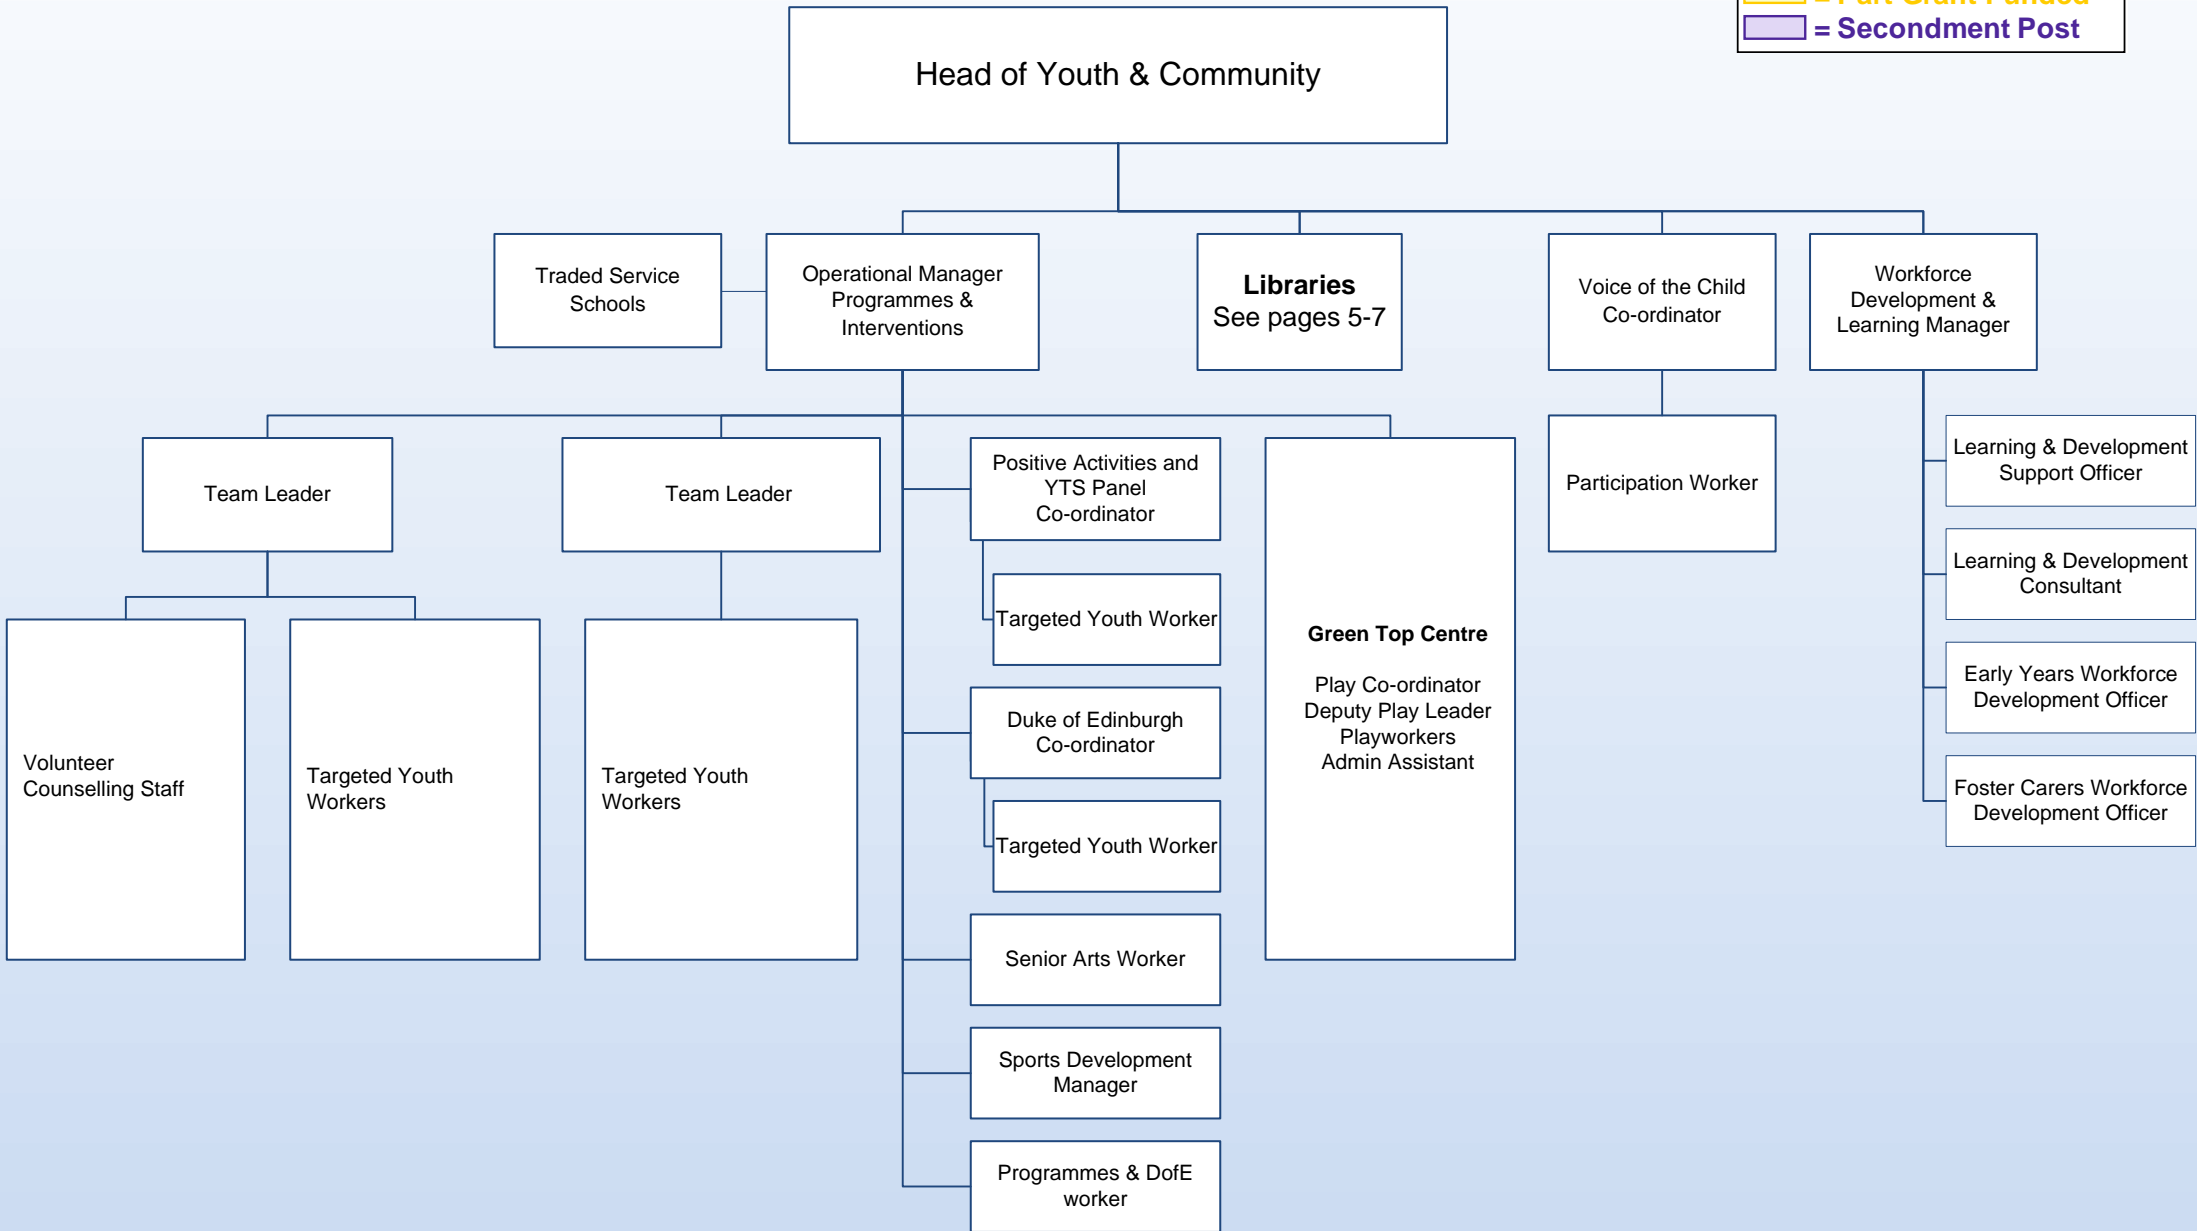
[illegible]

= Secondment Post

Head of Youth & Community

Traded Service Schools

Operational Manager Programmes & Interventions

**Libraries**
See pages 5-7

Voice of the Child Co-ordinator

Workforce Development & Learning Manager

Team Leader

Team Leader

Positive Activities and YTS Panel Co-ordinator

Targeted Youth Worker

Duke of Edinburgh Co-ordinator

Targeted Youth Worker

Senior Arts Worker

Sports Development Manager

Programmes & DofE worker

**Green Top Centre**

Play Co-ordinator
Deputy Play Leader
Playworkers
Admin Assistant

Participation Worker

Learning & Development Support Officer

Learning & Development Consultant

Early Years Workforce Development Officer

Foster Carers Workforce Development Officer

Volunteer Counselling Staff

Targeted Youth Workers

Targeted Youth Workers